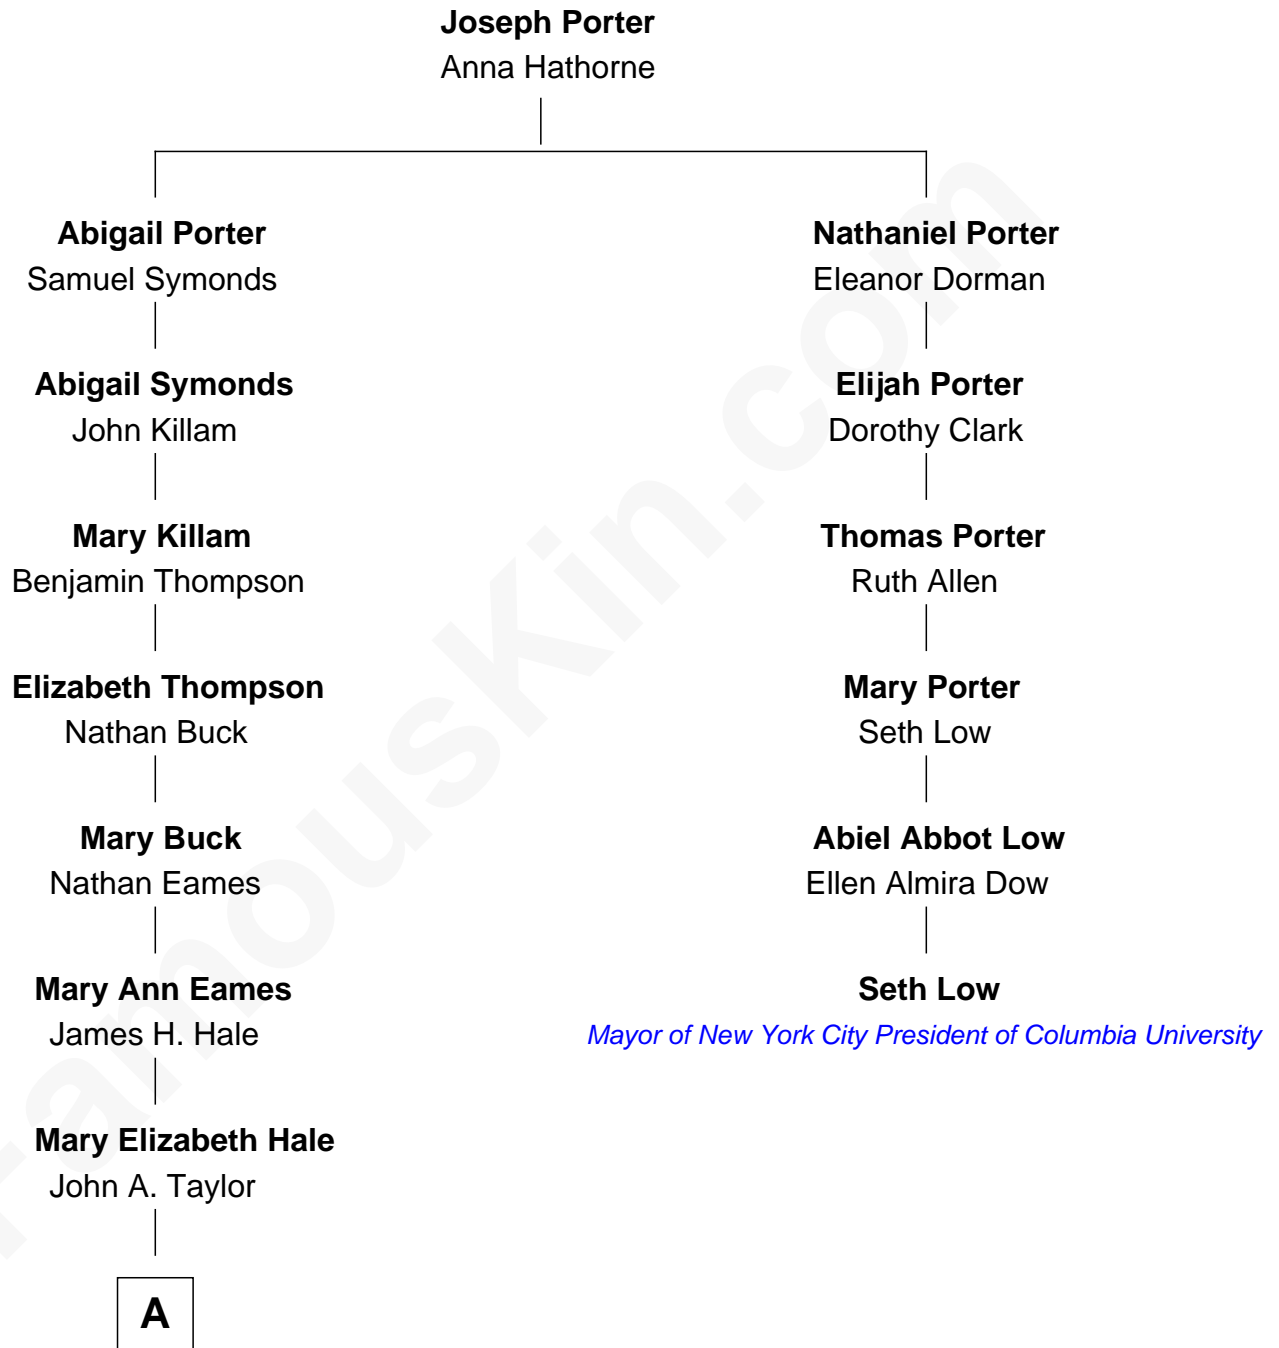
Joseph Porter
Anna Hathorne

Abigail Porter
Samuel Symonds

Abigail Symonds
John Killam

Mary Killam
Benjamin Thompson

Elizabeth Thompson
Nathan Buck

Mary Buck
Nathan Eames

Mary Ann Eames
James H. Hale

Mary Elizabeth Hale
John A. Taylor

A

Nathaniel Porter
Eleanor Dorman

Elijah Porter
Dorothy Clark

Thomas Porter
Ruth Allen

Mary Porter
Seth Low

Abiel Abbot Low
Ellen Almira Dow

Seth Low
Mayor of New York City President of Columbia University

famousKin.com